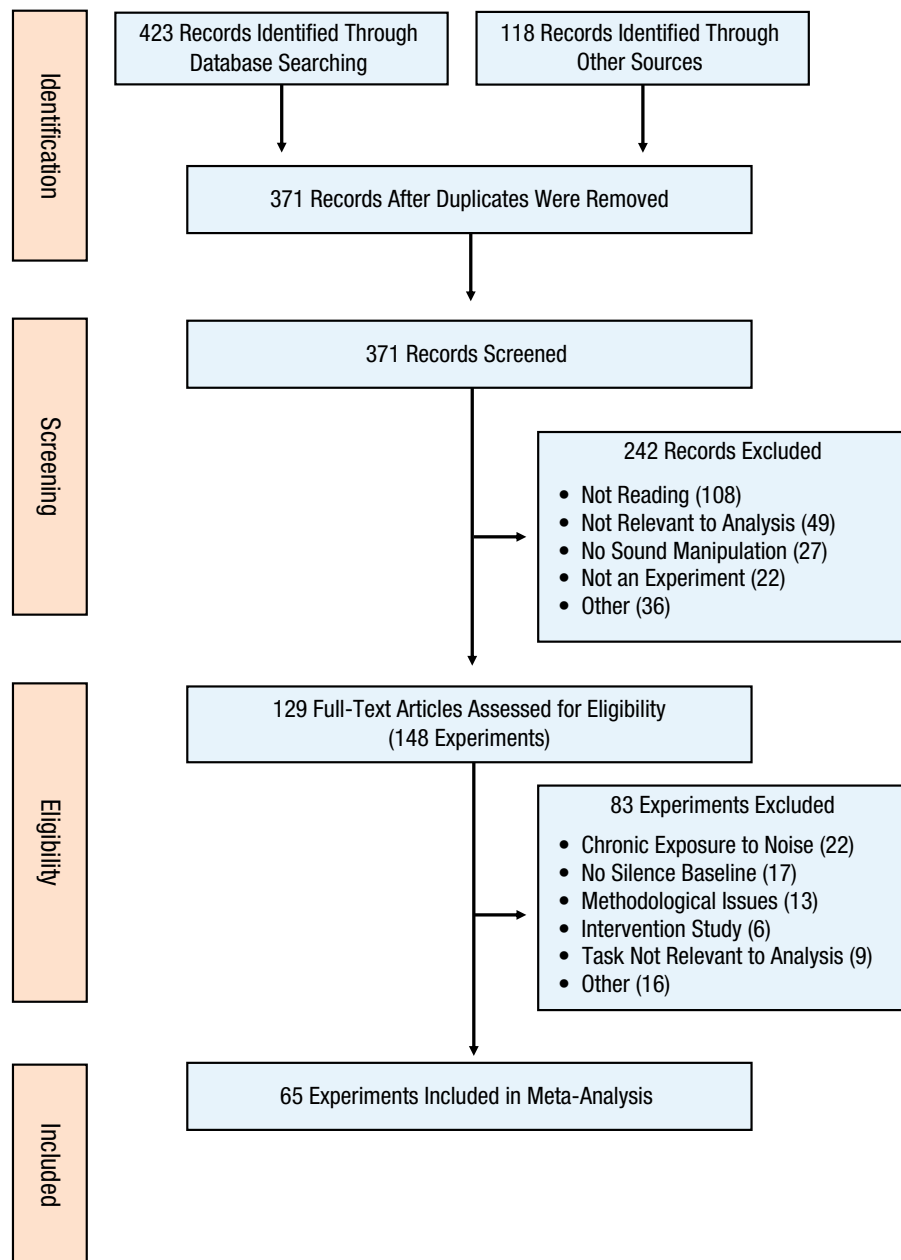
Identification

423 Records Identified Through Database Searching

118 Records Identified Through Other Sources

371 Records After Duplicates Were Removed

Screening

371 Records Screened

242 Records Excluded

- Not Reading (108)
- Not Relevant to Analysis (49)
- No Sound Manipulation (27)
- Not an Experiment (22)
- Other (36)

Eligibility

129 Full-Text Articles Assessed for Eligibility (148 Experiments)

83 Experiments Excluded

- Chronic Exposure to Noise (22)
- No Silence Baseline (17)
- Methodological Issues (13)
- Intervention Study (6)
- Task Not Relevant to Analysis (9)
- Other (16)

Included

65 Experiments Included in Meta-Analysis